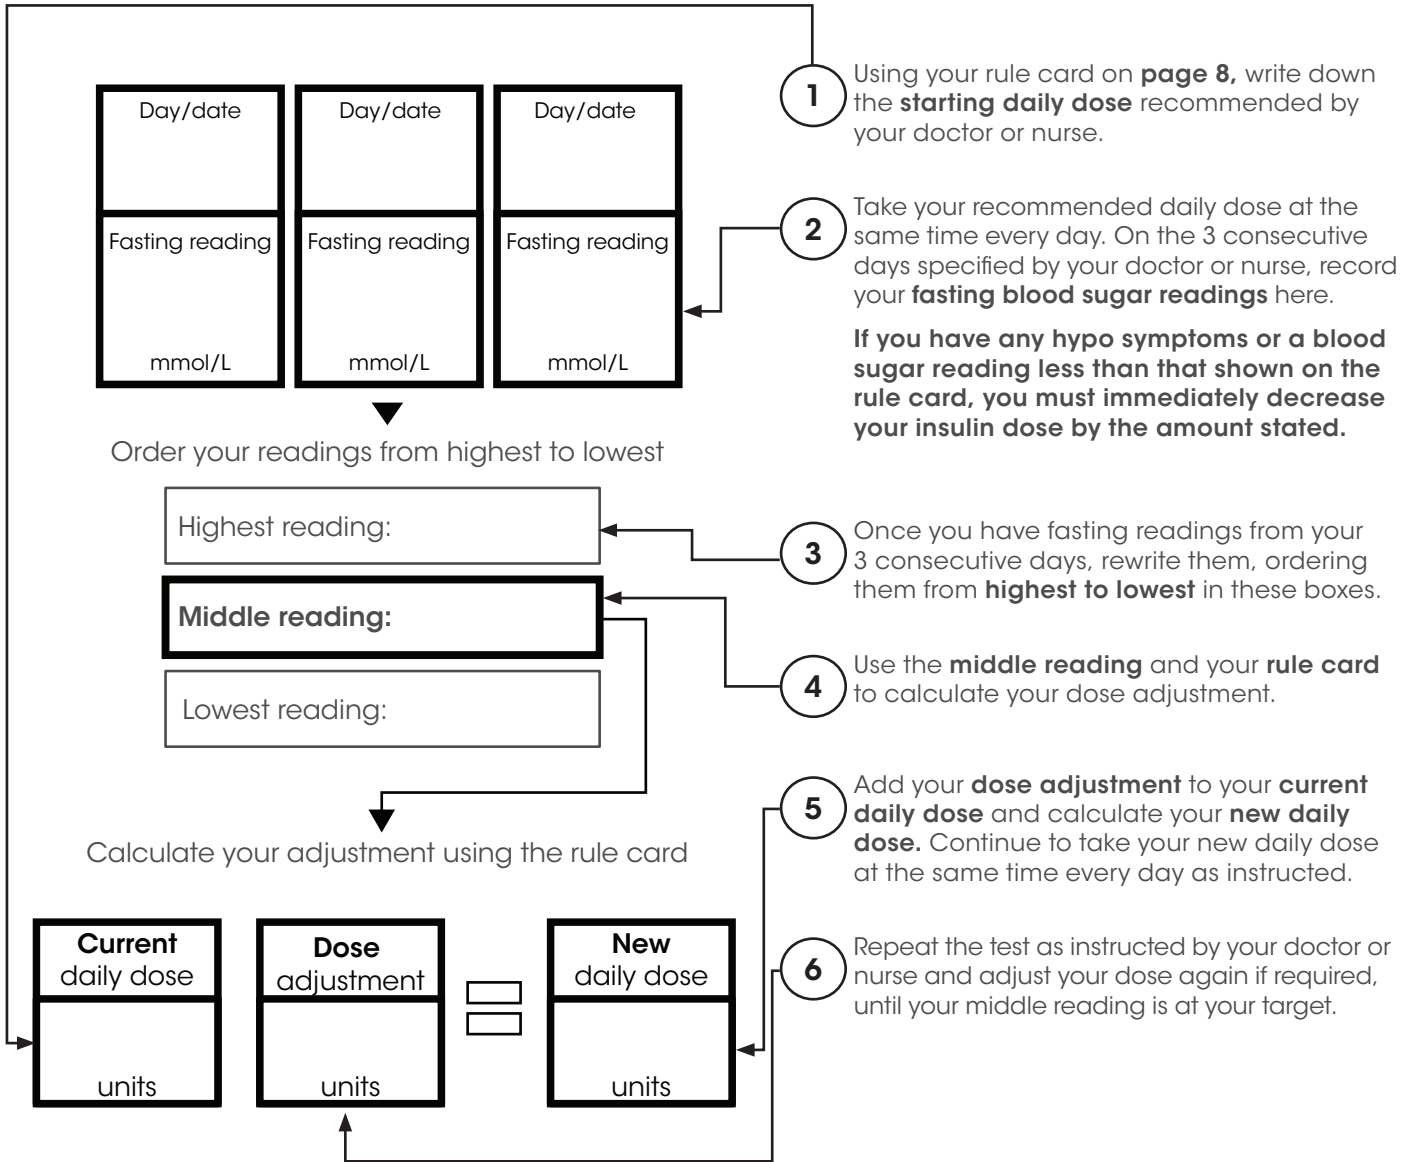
Day/date

Fasting reading

mmol/L

Day/date

Fasting reading

mmol/L

Day/date

Fasting reading

mmol/L

1 Using your rule card on page 8, write down the starting daily dose recommended by your doctor or nurse.

2 Take your recommended daily dose at the same time every day. On the 3 consecutive days specified by your doctor or nurse, record your fasting blood sugar readings here.

If you have any hypo symptoms or a blood sugar reading less than that shown on the rule card, you must immediately decrease your insulin dose by the amount stated.

Order your readings from highest to lowest

Highest reading:

Middle reading:

Lowest reading:

3 Once you have fasting readings from your 3 consecutive days, rewrite them, ordering them from highest to lowest in these boxes.

4 Use the middle reading and your rule card to calculate your dose adjustment.

Calculate your adjustment using the rule card

5 Add your dose adjustment to your current daily dose and calculate your new daily dose. Continue to take your new daily dose at the same time every day as instructed.

6 Repeat the test as instructed by your doctor or nurse and adjust your dose again if required, until your middle reading is at your target.

Current daily dose

units

Dose adjustment

units

New daily dose

units